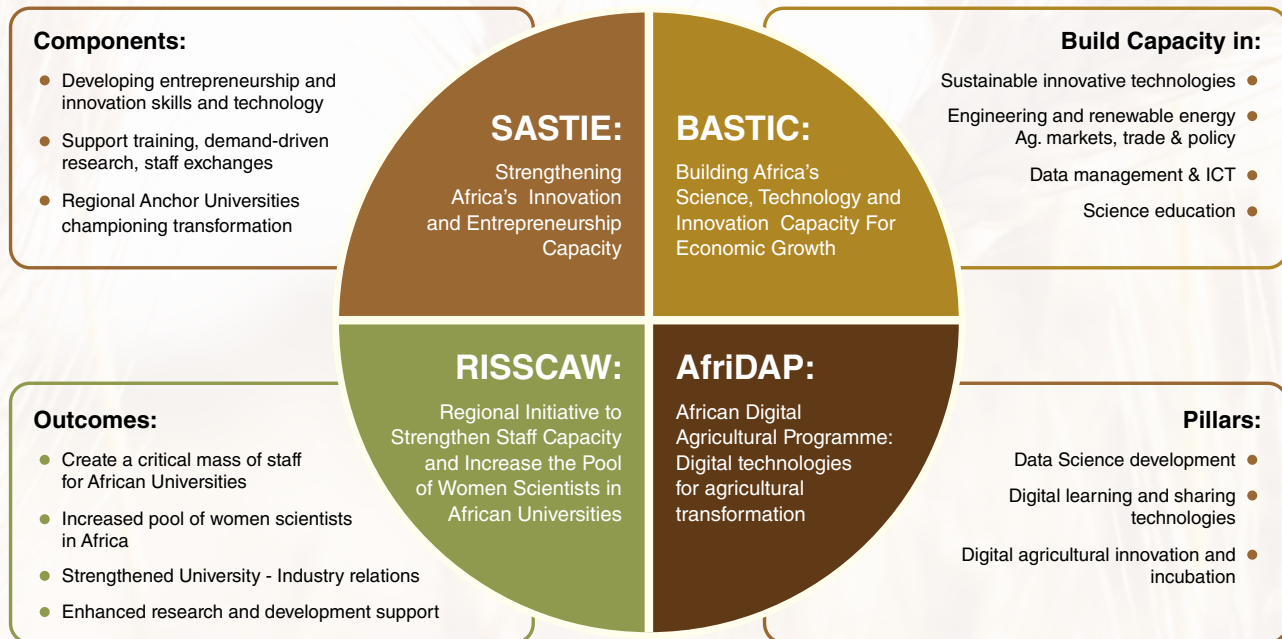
Components:

Developing entrepreneurship and innovation skills and technology

Support training, demand-driven research, staff exchanges

Regional Anchor Universities championing transformation

SASTIE:

Strengthening Africa's Innovation and Entrepreneurship Capacity

BASTIC:

Building Africa's Science, Technology and Innovation Capacity For Economic Growth

Build Capacity in:

Sustainable innovative technologies

Engineering and renewable energy Ag. markets, trade & policy

Data management & ICT

Science education

RISSCAW:

Regional Initiative to Strengthen Staff Capacity and Increase the Pool of Women Scientists in African Universities

AfriDAP:

African Digital Agricultural Programme: Digital technologies for agricultural transformation

Outcomes:

Create a critical mass of staff for African Universities

Increased pool of women scientists in Africa

Strengthened University - Industry relations

Enhanced research and development support

Pillars:

Data Science development

Digital learning and sharing technologies

Digital agricultural innovation and incubation